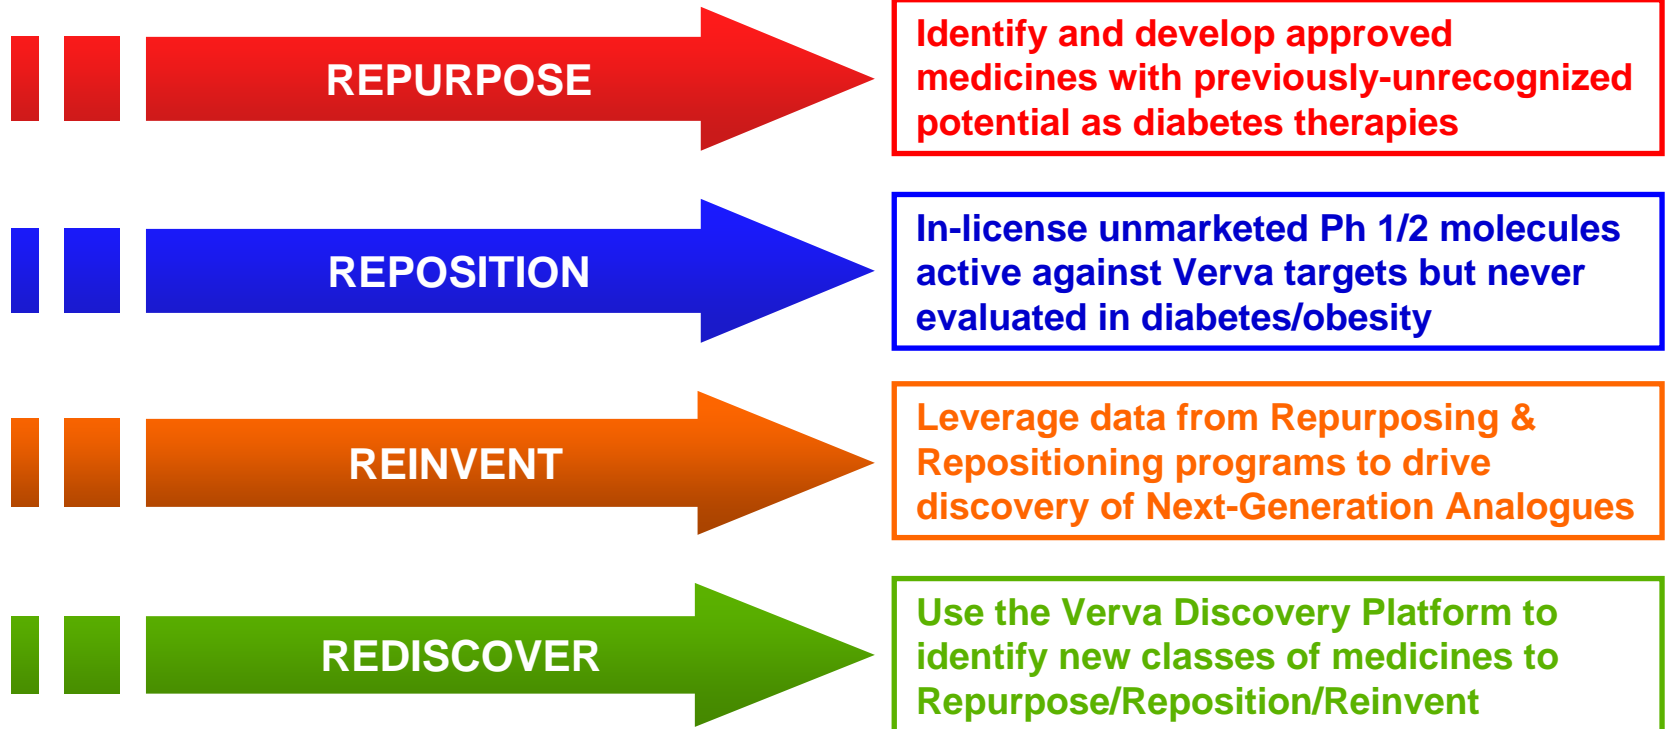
REPURPOSE

Identify and develop approved medicines with previously-unrecognized potential as diabetes therapies

REPOSITION

In-license unmarketed Ph 1/2 molecules active against Verva targets but never evaluated in diabetes/obesity

REINVENT

Leverage data from Repurposing & Repositioning programs to drive discovery of Next-Generation Analogues

REDISCOVER

Use the Verva Discovery Platform to identify new classes of medicines to Repurpose/Reposition/Reinvent